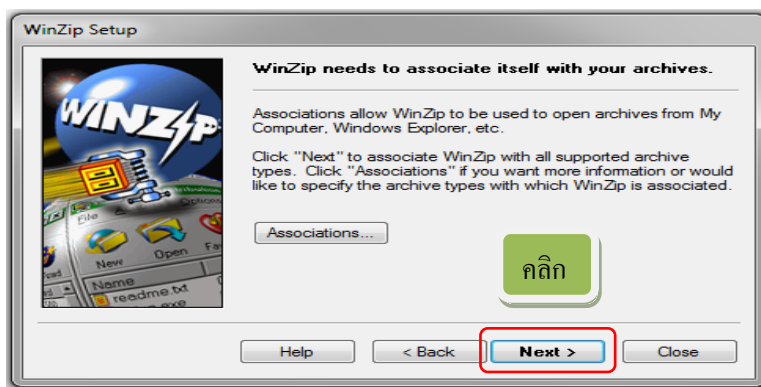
WinZip Setup

WinZip

File
New
Open
Name
readme.txt

WinZip needs to associate itself with your archives.

Associations allow WinZip to be used to open archives from My Computer, Windows Explorer, etc.

Click "Next" to associate WinZip with all supported archive types. Click "Associations" if you want more information or would like to specify the archive types with which WinZip is associated.

Associations...

คลิก

Help
< Back
Next >
Close